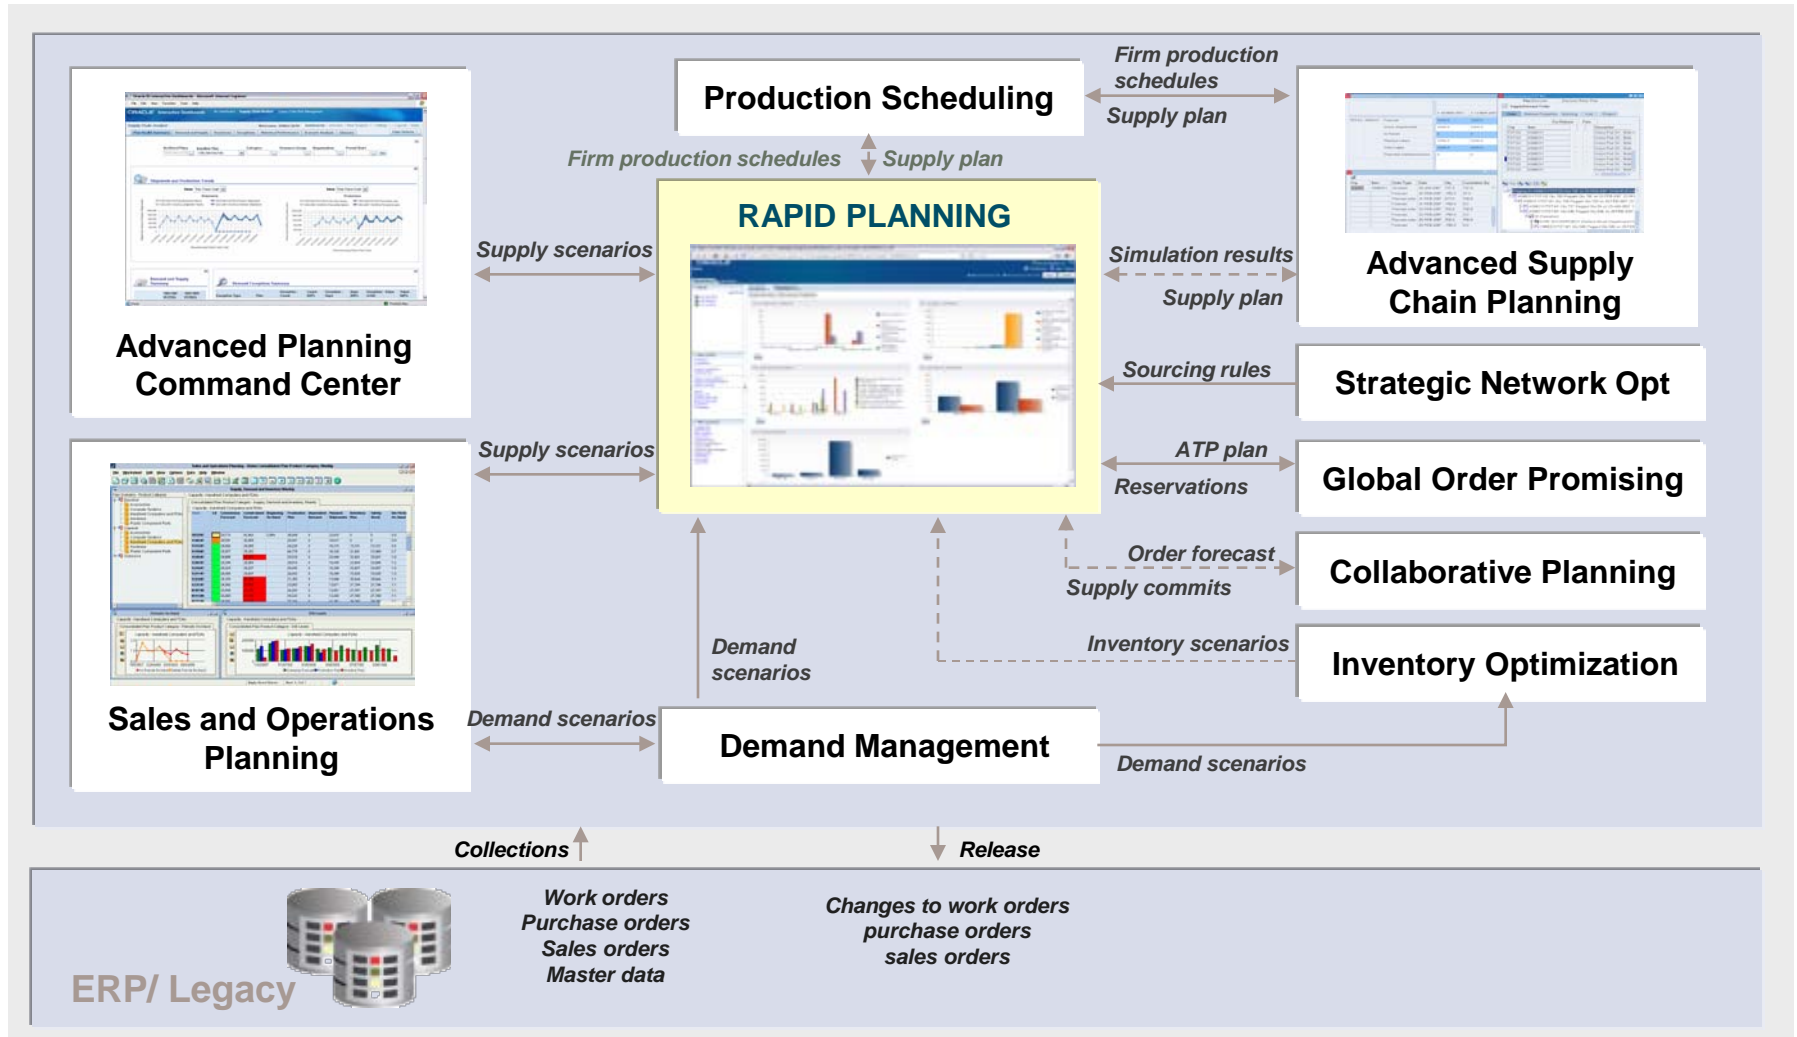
Production Scheduling

Firm production schedules

Supply plan

Firm production schedules

Supply plan

RAPID PLANNING

Advanced Planning Command Center

Supply scenarios

Simulation results

Supply plan

Advanced Supply Chain Planning

Sourcing rules

Strategic Network Opt

Supply scenarios

ATP plan

Reservations

Global Order Promising

Order forecast

Supply commits

Collaborative Planning

Inventory scenarios

Inventory Optimization

Demand scenarios

Sales and Operations Planning

Demand scenarios

Demand Management

Demand scenarios

Collections

Release

Work orders
Purchase orders
Sales orders
Master data

Changes to work orders
purchase orders
sales orders

ERP/ Legacy